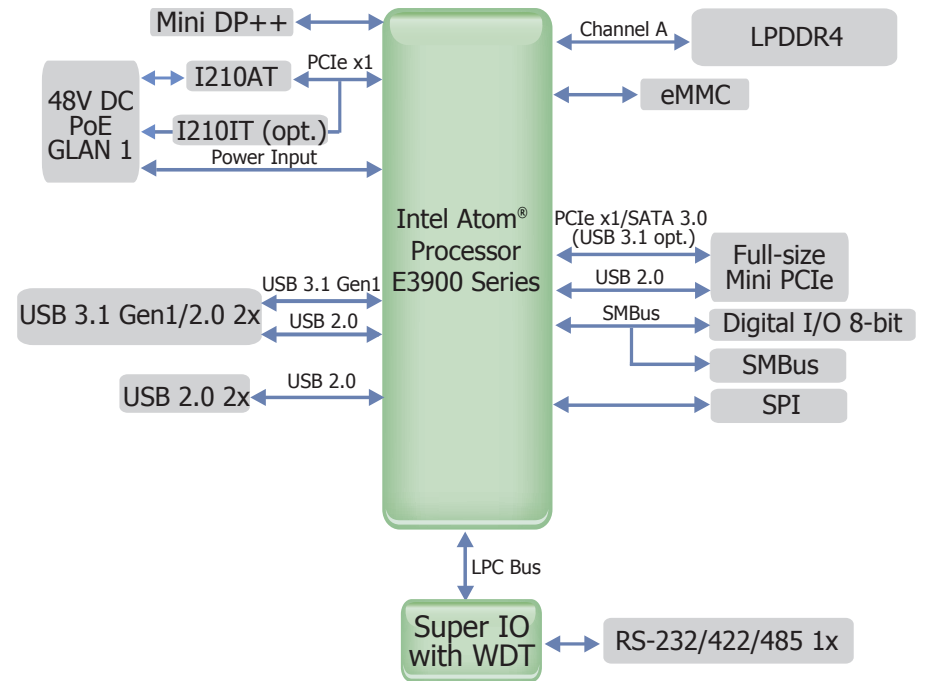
Mini DP++

48V DC
PoE
GLAN 1

I210AT

PCIe x1

I210IT (opt.)

Power Input

Intel Atom®
Processor
E3900 Series

Channel A

LPDDR4

eMMC

PCIe x1/SATA 3.0
(USB 3.1 opt.)

Full-size
Mini PCIe

USB 2.0

SMBus

Digital I/O 8-bit

SMBus

SPI

USB 3.1 Gen1

USB 3.1 Gen1/2.0 2x

USB 2.0

USB 2.0

USB 2.0 2x

LPC Bus

Super IO
with WDT

RS-232/422/485 1x